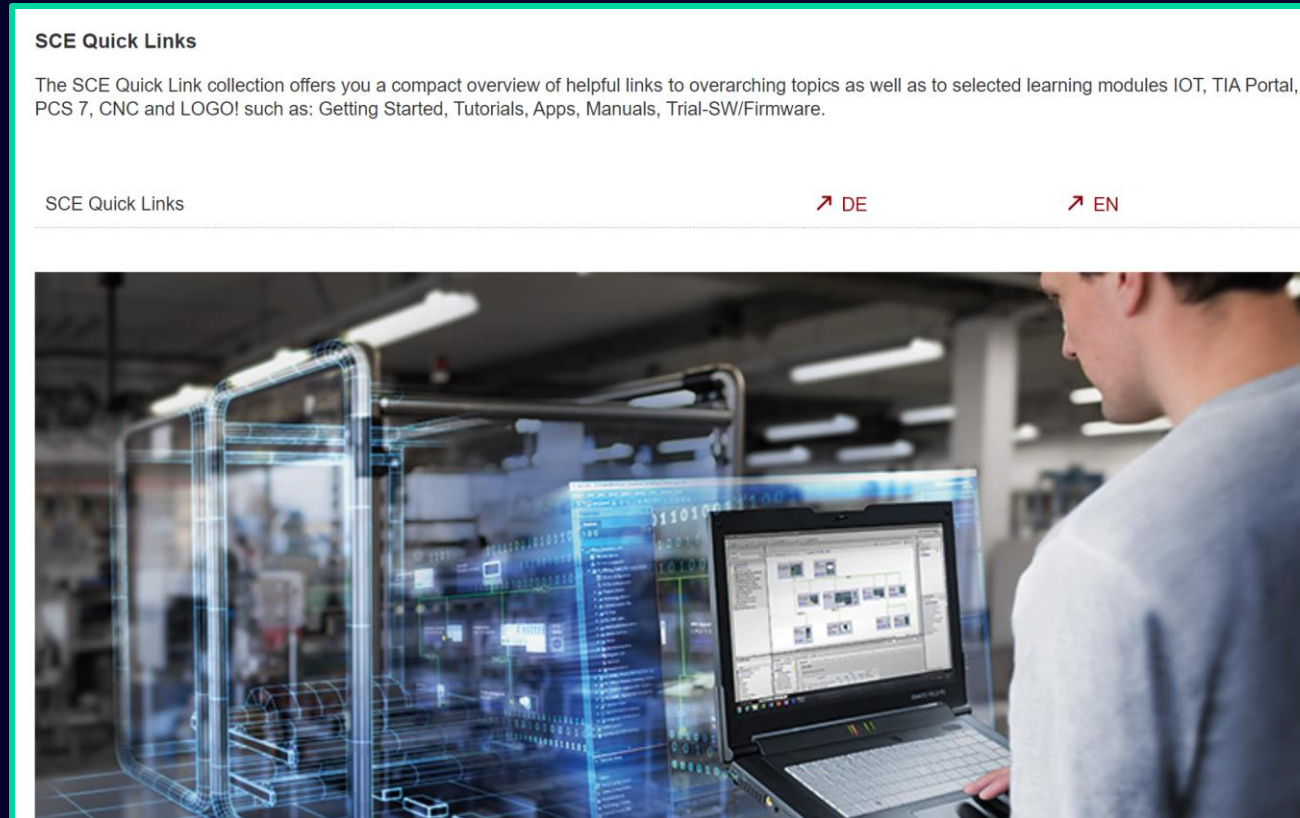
SCE Quick Links

The SCE Quick Link collection offers you a compact overview of helpful links to overarching topics as well as to selected learning modules IOT, TIA Portal, PCS 7, CNC and LOGO! such as: Getting Started, Tutorials, Apps, Manuals, Trial-SW/Firmware.

| SCE Quick Links | ↗ DE | ↗ EN |
|---|---|---|